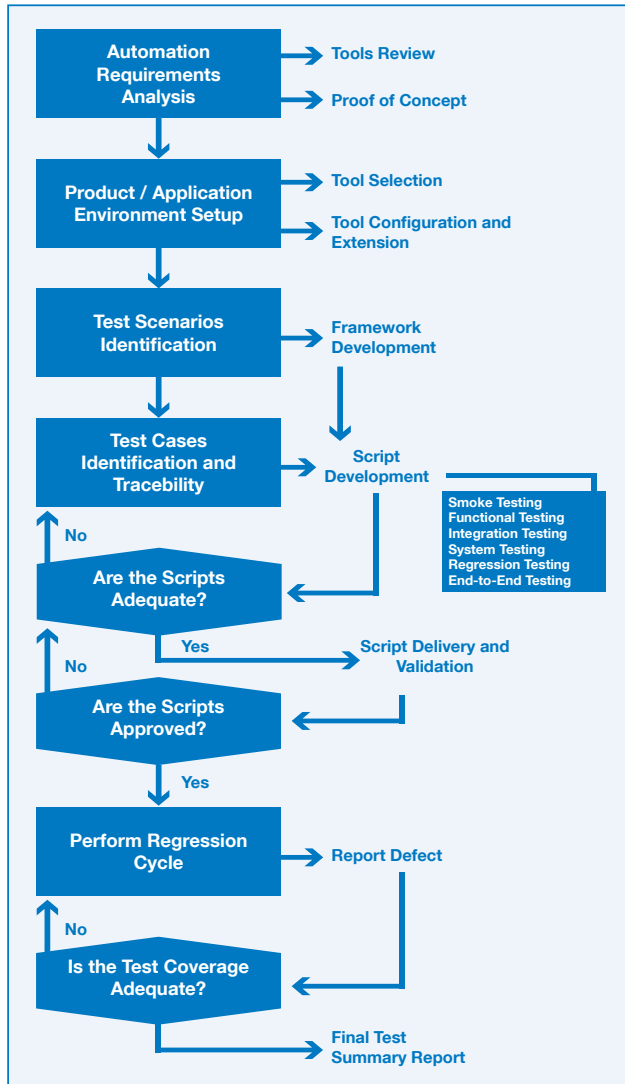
Automation Requirements Analysis

Tools Review

Proof of Concept

Product / Application Environment Setup

Tool Selection

Tool Configuration and Extension

Test Scenarios Identification

Framework Development

Test Cases Identification and Tracebility

Script Development

Smoke Testing
Functional Testing
Integration Testing
System Testing
Regression Testing
End-to-End Testing

No

Are the Scripts Adequate?

Yes

Script Delivery and Validation

No

Are the Scripts Approved?

Yes

Perform Regression Cycle

Report Defect

No

Is the Test Coverage Adequate?

Final Test Summary Report